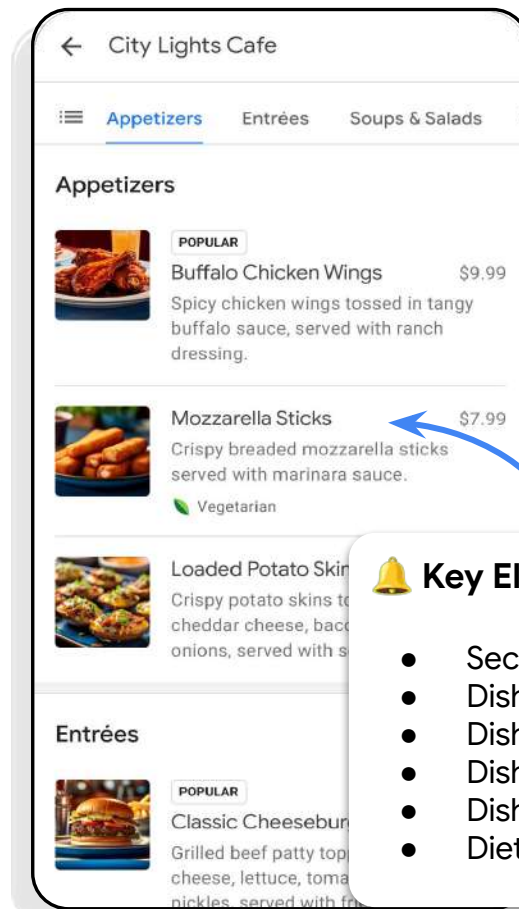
← City Lights Cafe

Appetizers Entrées Soups & Salads

Appetizers

POPULAR
Buffalo Chicken Wings $9.99
Spicy chicken wings tossed in tangy buffalo sauce, served with ranch dressing.

Mozzarella Sticks $7.99
Crispy breaded mozzarella sticks served with marinara sauce.
Vegetarian

Loaded Potato Skin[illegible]
Crispy potato skins t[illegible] cheddar cheese, baco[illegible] onions, served with s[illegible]

Entrées

POPULAR
Classic Cheesebur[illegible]
Grilled beef patty topp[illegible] cheese, lettuce, toma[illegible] pickles, served with fr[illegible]

🔔 Key El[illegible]

● Sec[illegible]
● Dish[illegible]
● Dish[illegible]
● Dish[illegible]
● Dish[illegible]
● Diet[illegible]